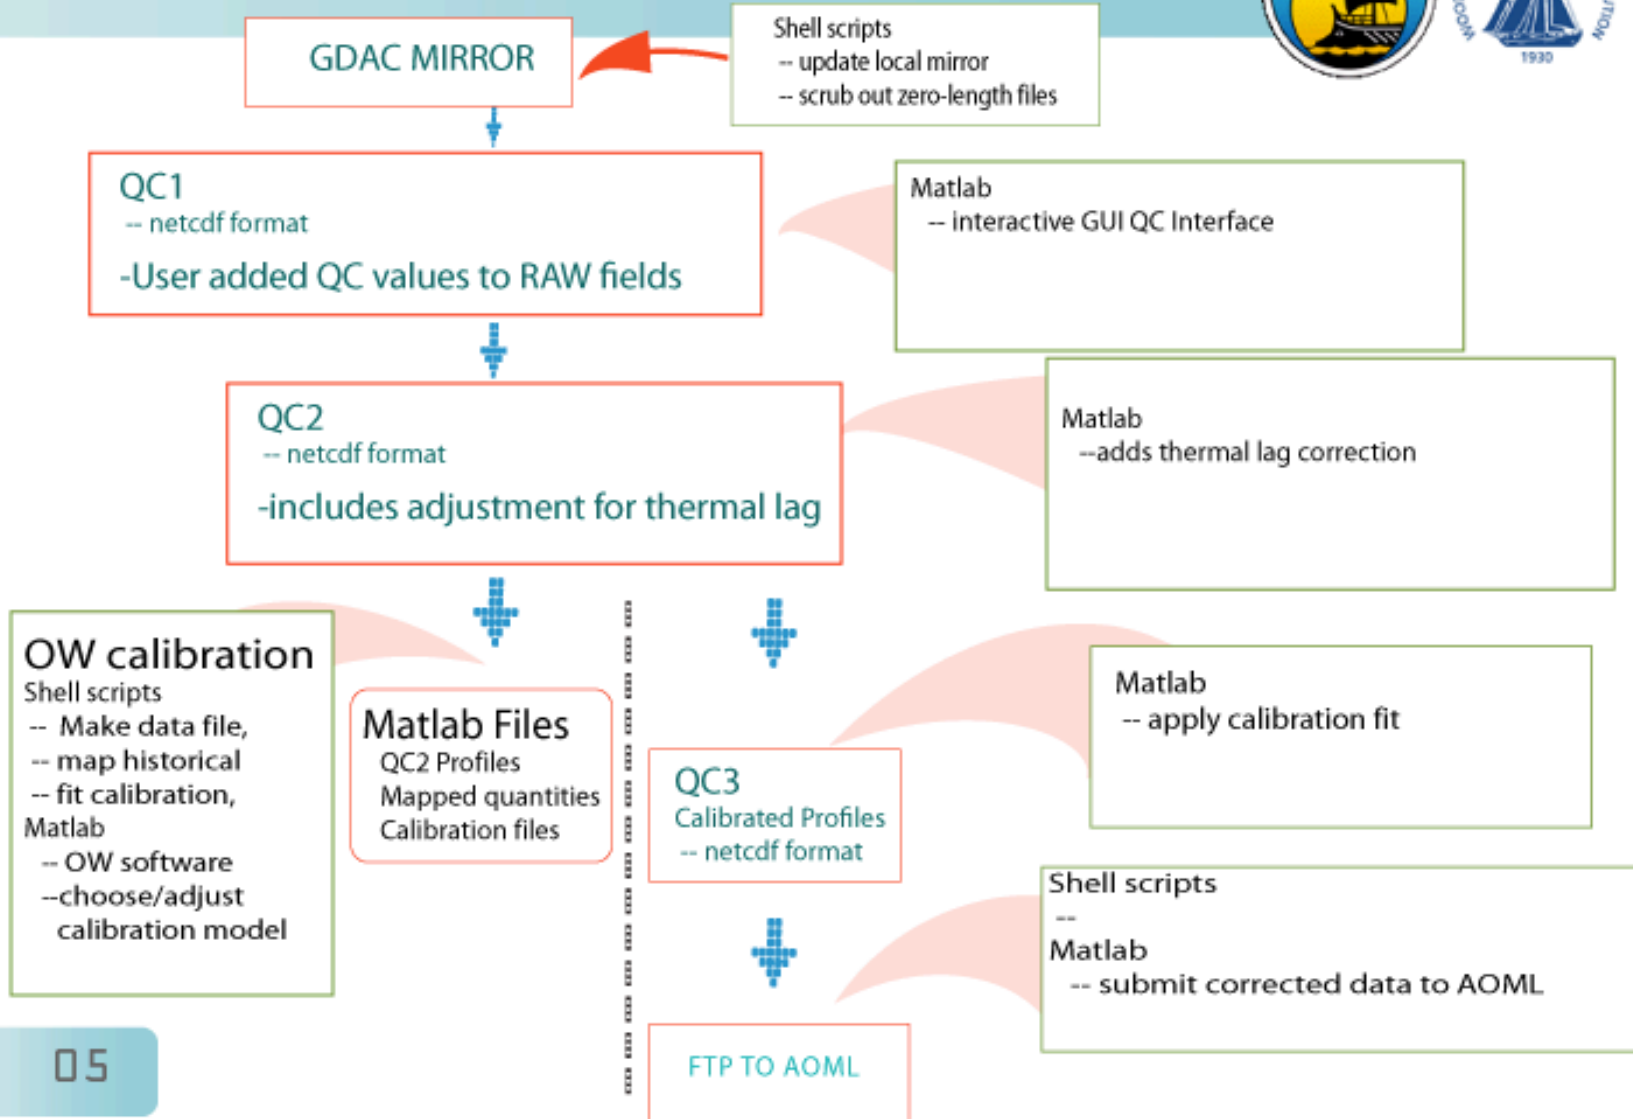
GDAC MIRROR

Shell scripts
-- update local mirror
-- scrub out zero-length files

1930

QC1
-- netcdf format
-User added QC values to RAW fields

Matlab
-- interactive GUI QC Interface

QC2
-- netcdf format
-includes adjustment for thermal lag

Matlab
--adds thermal lag correction

OW calibration
Shell scripts
-- Make data file,
-- map historical
-- fit calibration,
Matlab
-- OW software
--choose/adjust calibration model

Matlab Files
QC2 Profiles
Mapped quantities
Calibration files

QC3
Calibrated Profiles
-- netcdf format

Matlab
-- apply calibration fit

Shell scripts
--
Matlab
-- submit corrected data to AOML

FTP TO AOML

05